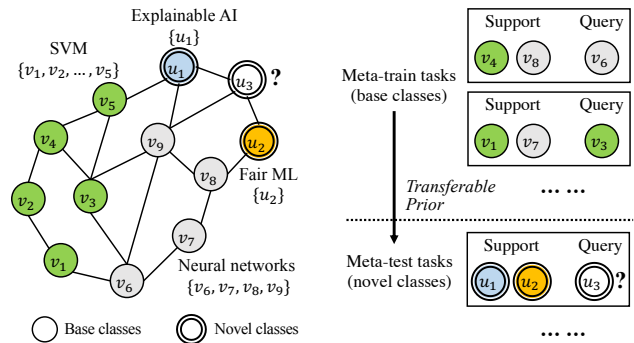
Explainable AI
$\{u_1\}$

SVM
$\{v_1, v_2, \ldots, v_5\}$

$u_1$

$u_3$ ?

$v_5$

$v_4$

$v_9$

$u_2$

$v_8$

Fair ML
$\{u_2\}$

$v_2$

$v_3$

$v_7$

$v_1$

$v_6$

Neural networks
$\{v_6, v_7, v_8, v_9\}$

Base classes

Novel classes

Meta-train tasks
(base classes)

Support Query
$v_4$ $v_8$ $v_6$

Support Query
$v_1$ $v_7$ $v_3$

... ...

Transferable
Prior

Meta-test tasks
(novel classes)

Support Query
$u_1$ $u_2$ $u_3$ ?

... ...